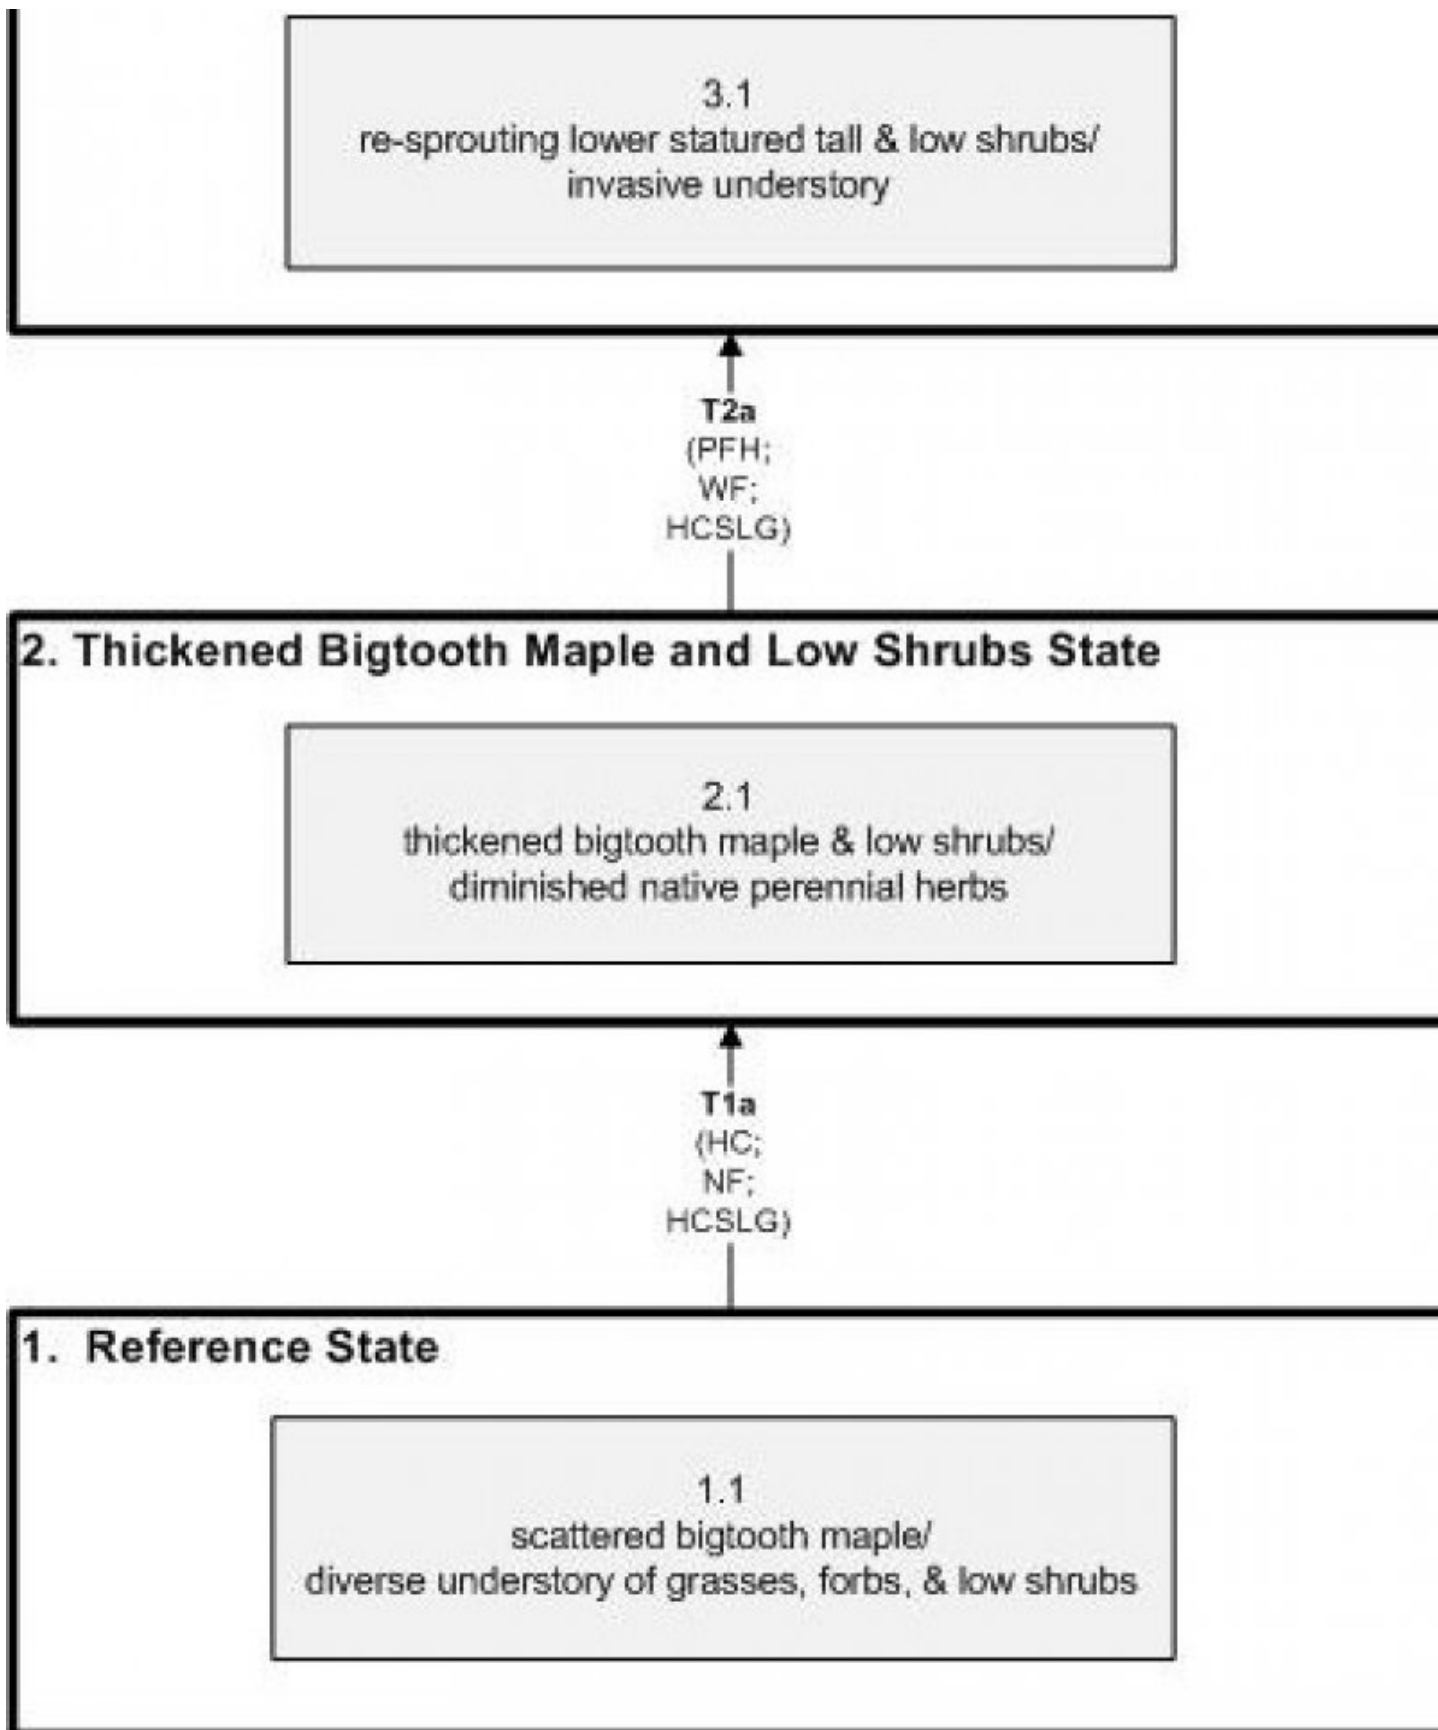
3.1
re-sprouting lower statured tall & low shrubs/
invasive understory

T2a
(PFH;
WF;
HCSLG)

2. Thickened Bigtooth Maple and Low Shrubs State

2.1
thickened bigtooth maple & low shrubs/
diminished native perennial herbs

T1a
(HC;
NF;
HCSLG)

1. Reference State

1.1
scattered bigtooth maple/
diverse understory of grasses, forbs, & low shrubs